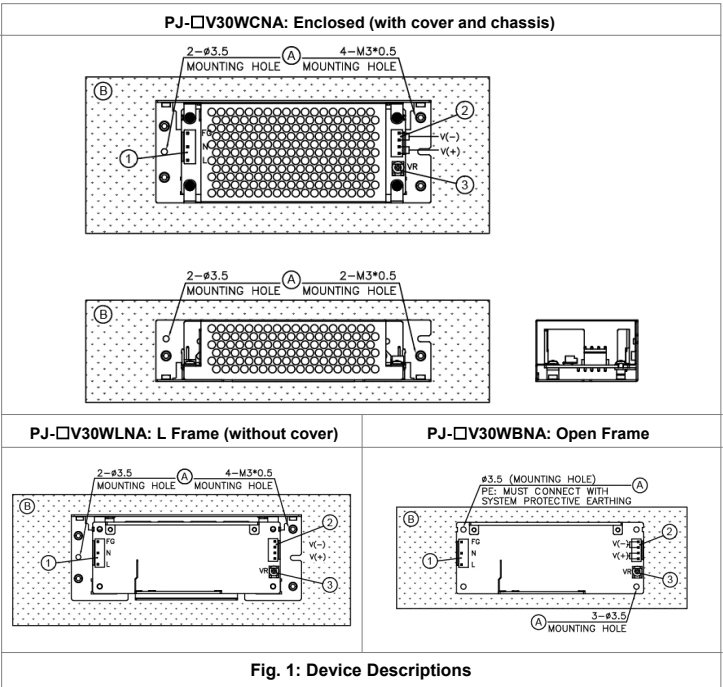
PJ-☐V30WCNA: Enclosed (with cover and chassis)

2−ø3.5 MOUNTING HOLE Ⓐ 4−M3*0.5 MOUNTING HOLE

Ⓑ

FG N L ① ② V(−) V(+) VR ③

2−ø3.5 MOUNTING HOLE Ⓐ 2−M3*0.5 MOUNTING HOLE

Ⓑ

PJ-☐V30WLNA: L Frame (without cover)

2−ø3.5 MOUNTING HOLE Ⓐ 4−M3*0.5 MOUNTING HOLE

Ⓑ

FG N L ① ② V(−) V(+) VR ③

PJ-☐V30WBNA: Open Frame

ø3.5 (MOUNTING HOLE) PE: MUST CONNECT WITH SYSTEM PROTECTIVE EARTHING Ⓐ

Ⓑ

FG N L ① ② V(−) V(+) VR ③

Ⓐ 3−ø3.5 MOUNTING HOLE

Fig. 1: Device Descriptions